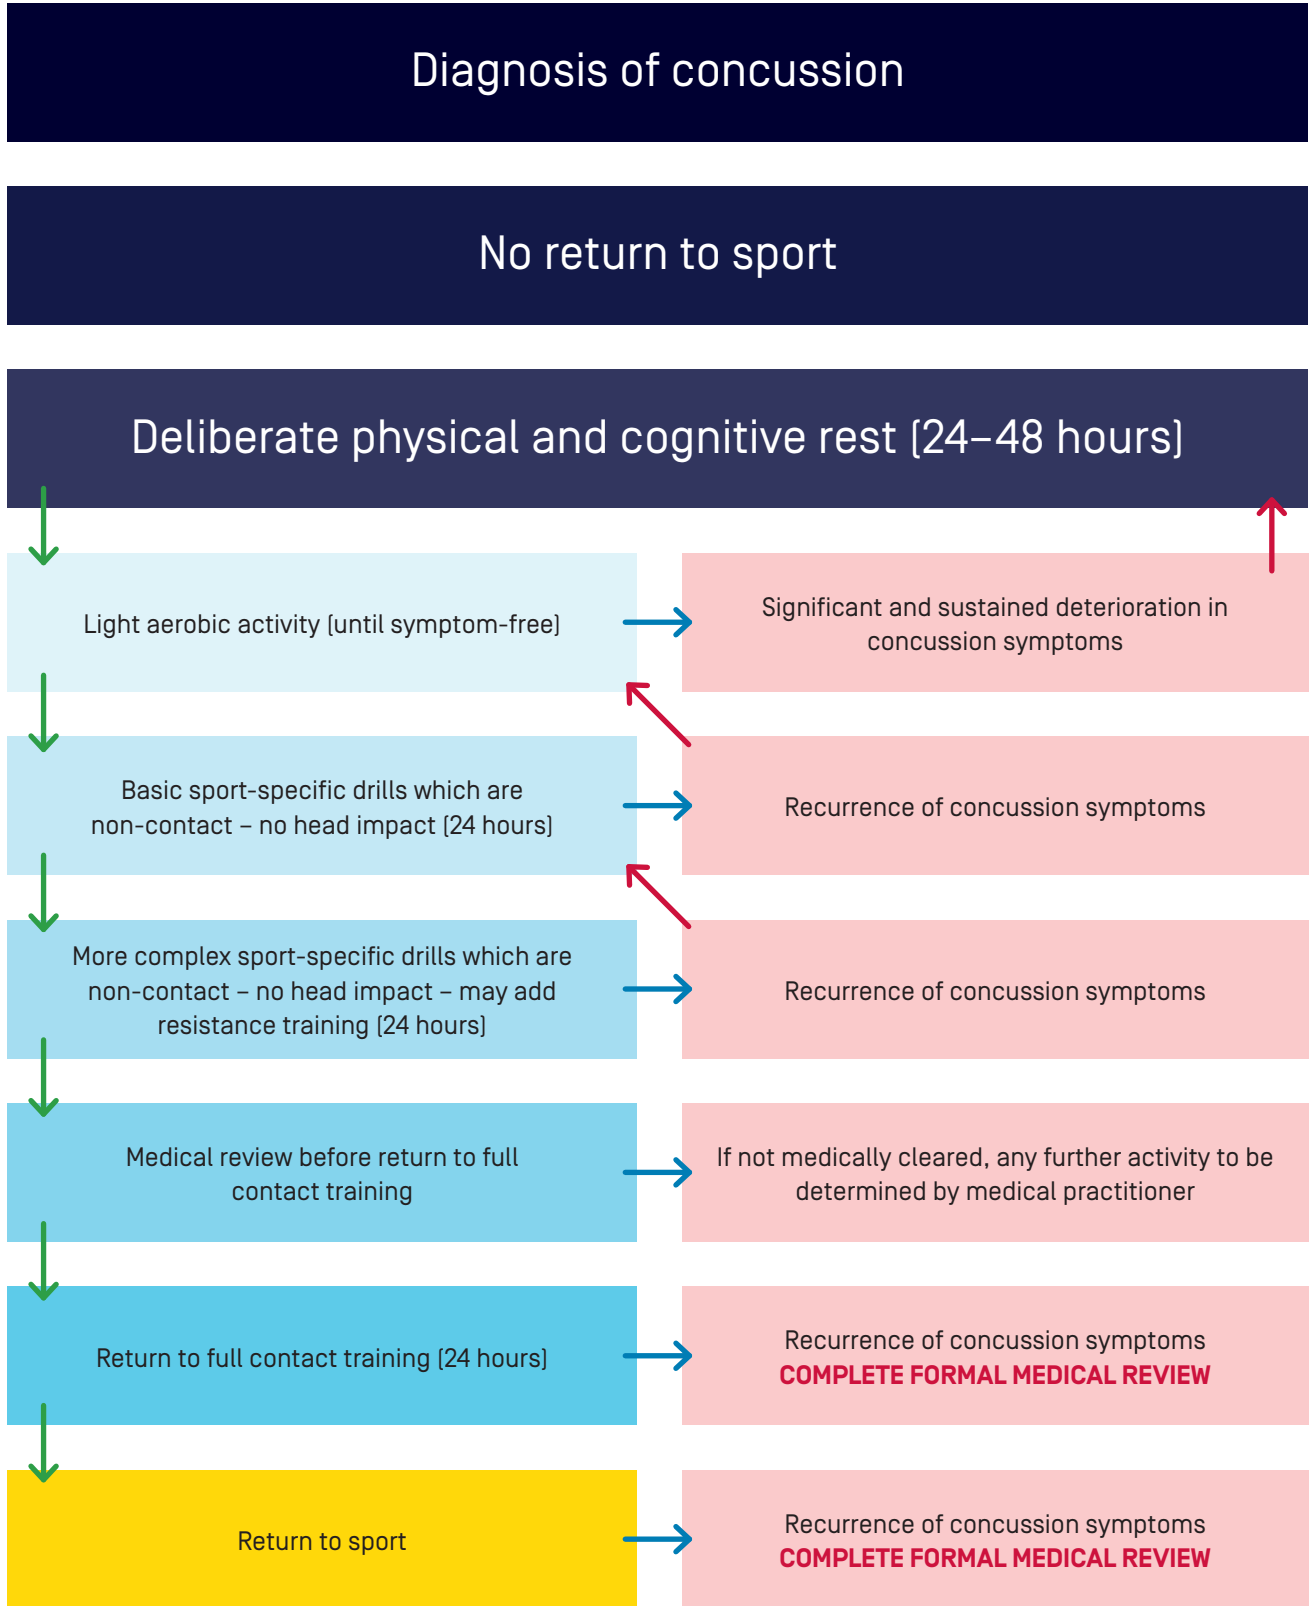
Diagnosis of concussion

No return to sport

Deliberate physical and cognitive rest (24–48 hours)

Light aerobic activity (until symptom-free)

Significant and sustained deterioration in concussion symptoms

Basic sport-specific drills which are non-contact – no head impact (24 hours)

Recurrence of concussion symptoms

More complex sport-specific drills which are non-contact – no head impact – may add resistance training (24 hours)

Recurrence of concussion symptoms

Medical review before return to full contact training

If not medically cleared, any further activity to be determined by medical practitioner

Return to full contact training (24 hours)

Recurrence of concussion symptoms
COMPLETE FORMAL MEDICAL REVIEW

Return to sport

Recurrence of concussion symptoms
COMPLETE FORMAL MEDICAL REVIEW